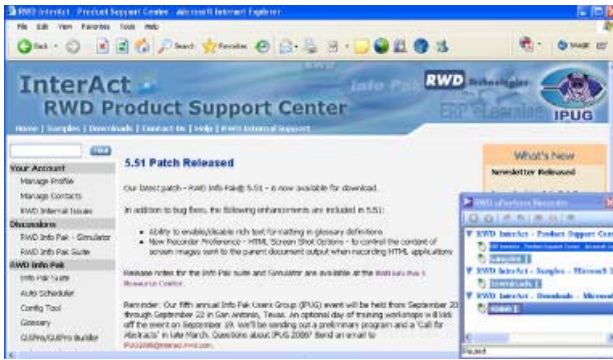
RWD InterAct - Product Support Center - Microsoft Internet Explorer

File Edit View Favorites Tools Help

Back Search Favorites

InterAct
RWD Product Support Center

RWD Technologies
Info Pak
ERP
e-Learning
IPUG

Home | Samples | Downloads | Contact Us | Help | RWD Internal Support

Find

Your Account
Manage Profile
Manage Contacts
RWD Internal Issues
Discussions
RWD Info Pak - Simulator
RWD Info Pak Suite
RWD Info Pak
Info Pak Suite
Auto Scheduler
Config Tool
Glossary
GUI/Pro/GUIPro Builder

5.51 Patch Released

Our latest patch - RWD Info Pak® 5.51 - is now available for download.

In addition to bug fixes, the following enhancements are included in 5.51:

• Ability to enable/disable rich text for editing in glossary definitions
• New Recorder Preference - HTML Screen Shot Options - to control the content of screen images sent to the parent document output when recording HTML applications

Release notes for the Info Pak Suite and Simulator are available at the RWD Info Pak 5 Resource Center.

Reminder: Our fifth annual Info Pak Users Group (IPUG) event will be held from September 20 through September 22 in San Antonio, Texas. An optional day of training workshops will kick off the event on September 19. We'll be sending out a preliminary program and a "Call for Abstracts" in late March. Questions about IPUG 2006? Send an email to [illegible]

What's New
Newsletter Released

RWD uPerform Recorder
RWD InterAct - Product Support Cen
RWD InterAct - Product Support Center - Microsoft In
Samples 1
RWD InterAct - Samples - Microsoft I
Downloads 1
RWD InterAct - Downloads - Microsof
Action 1
Paused